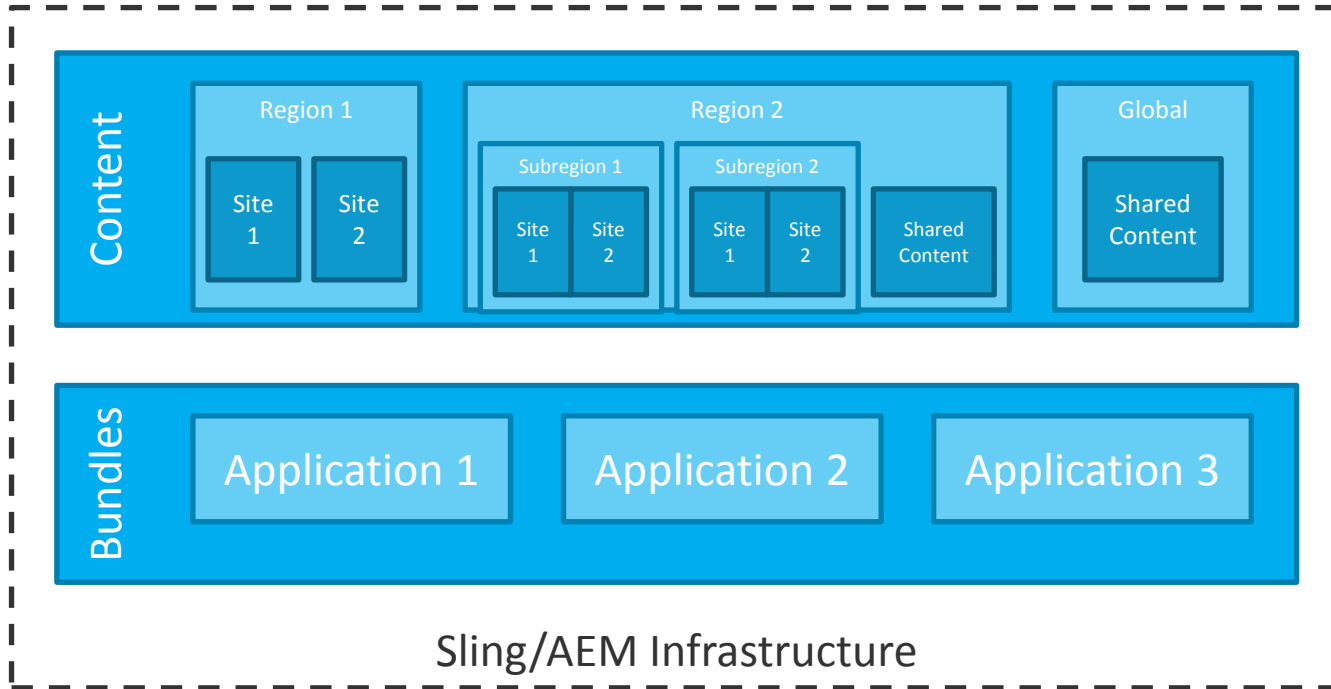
Content

Region 1

Site 1

Site 2

Region 2

Subregion 1

Site 1

Site 2

Subregion 2

Site 1

Site 2

Shared Content

Global

Shared Content

Bundles

Application 1

Application 2

Application 3

Sling/AEM Infrastructure